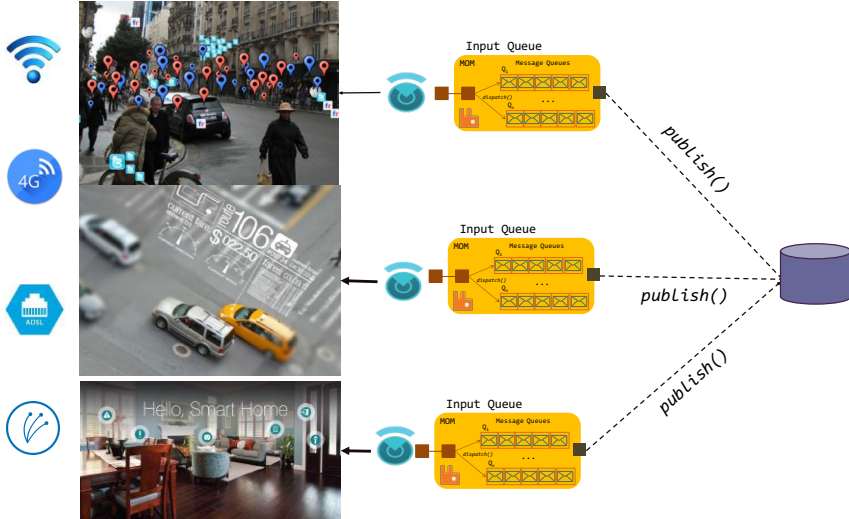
4G

ADSL

current fare
route 106
$022.50

Hello, Smart Home

Input Queue
MOM
Message Queues
$Q_1$
dispatch()
$Q_n$
...

Input Queue
MOM
Message Queues
$Q_1$
dispatch()
$Q_n$
...

Input Queue
MOM
Message Queues
$Q_1$
dispatch()
$Q_n$
...

publish()

publish()

publish()